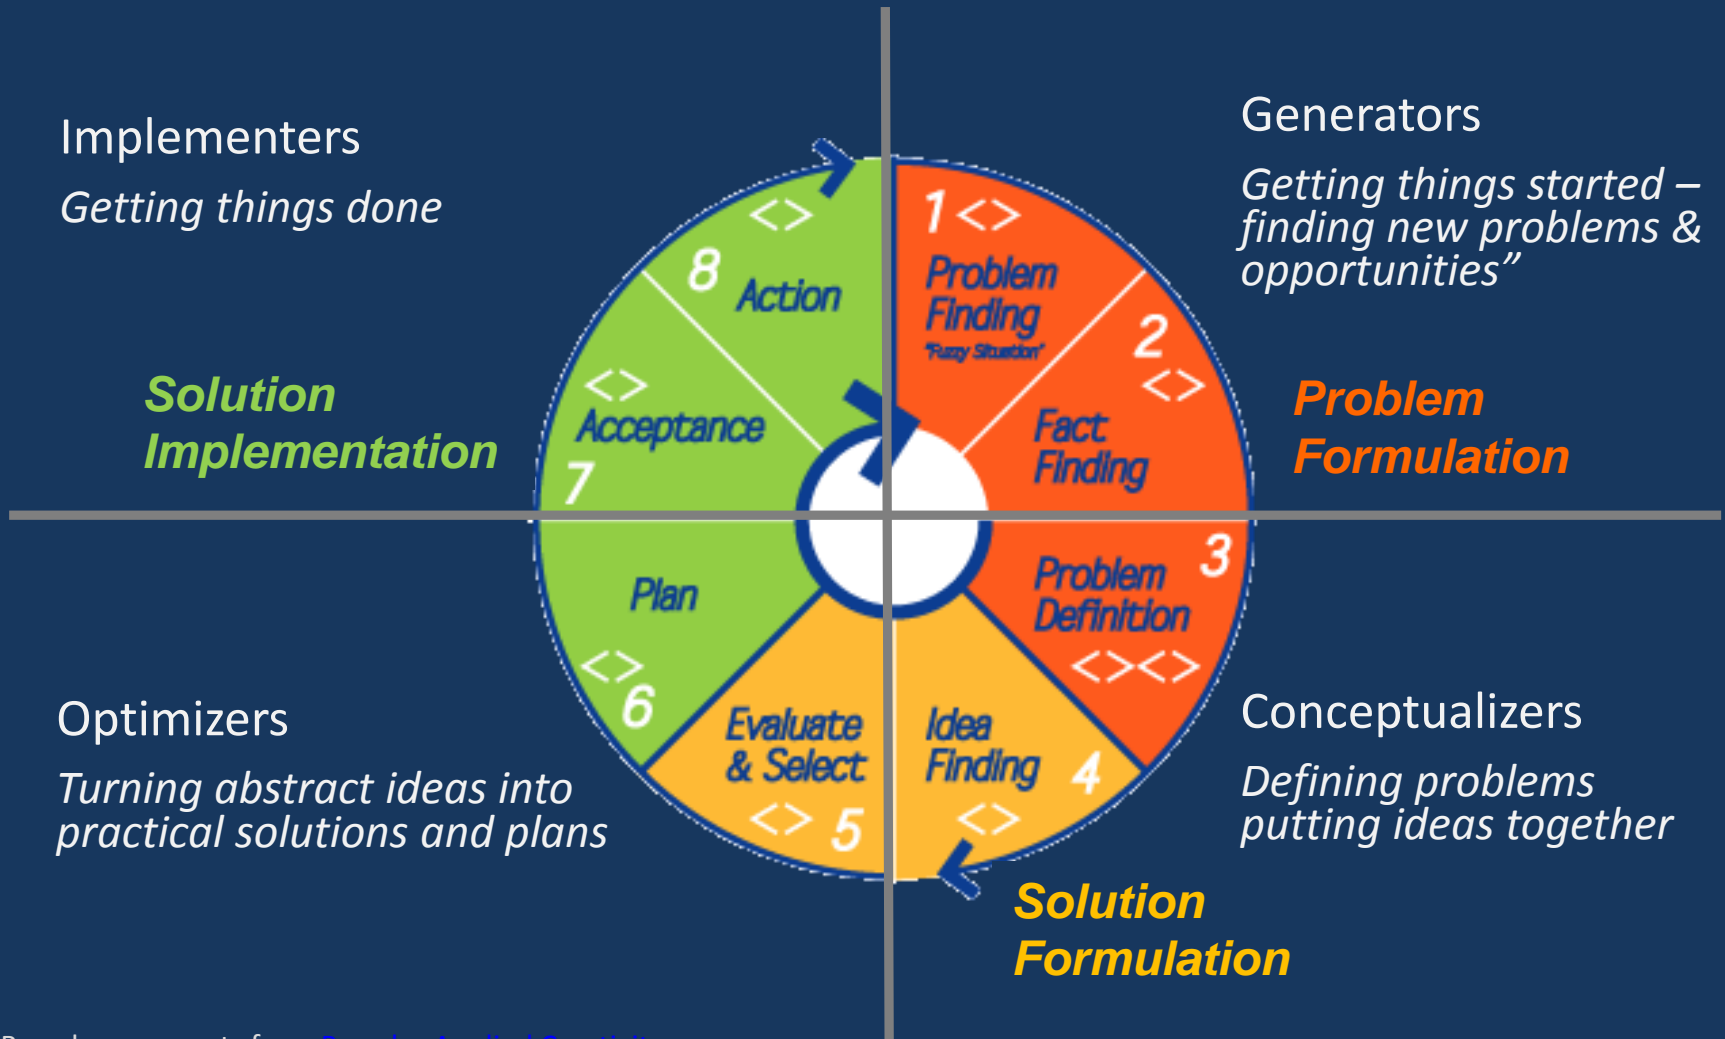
Implementers

*Getting things done*

Generators

*Getting things started – finding new problems & opportunities"*

Solution Implementation

Problem Formulation

8 Action <>

1 <> Problem Finding "Fuzzy Situation"

2 <> Fact Finding

<> Acceptance 7

Plan <> 6

3 Problem Definition <><>

Evaluate & Select <> 5

Idea Finding 4 <>

Optimizers

*Turning abstract ideas into practical solutions and plans*

Conceptualizers

*Defining problems putting ideas together*

Solution Formulation

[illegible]